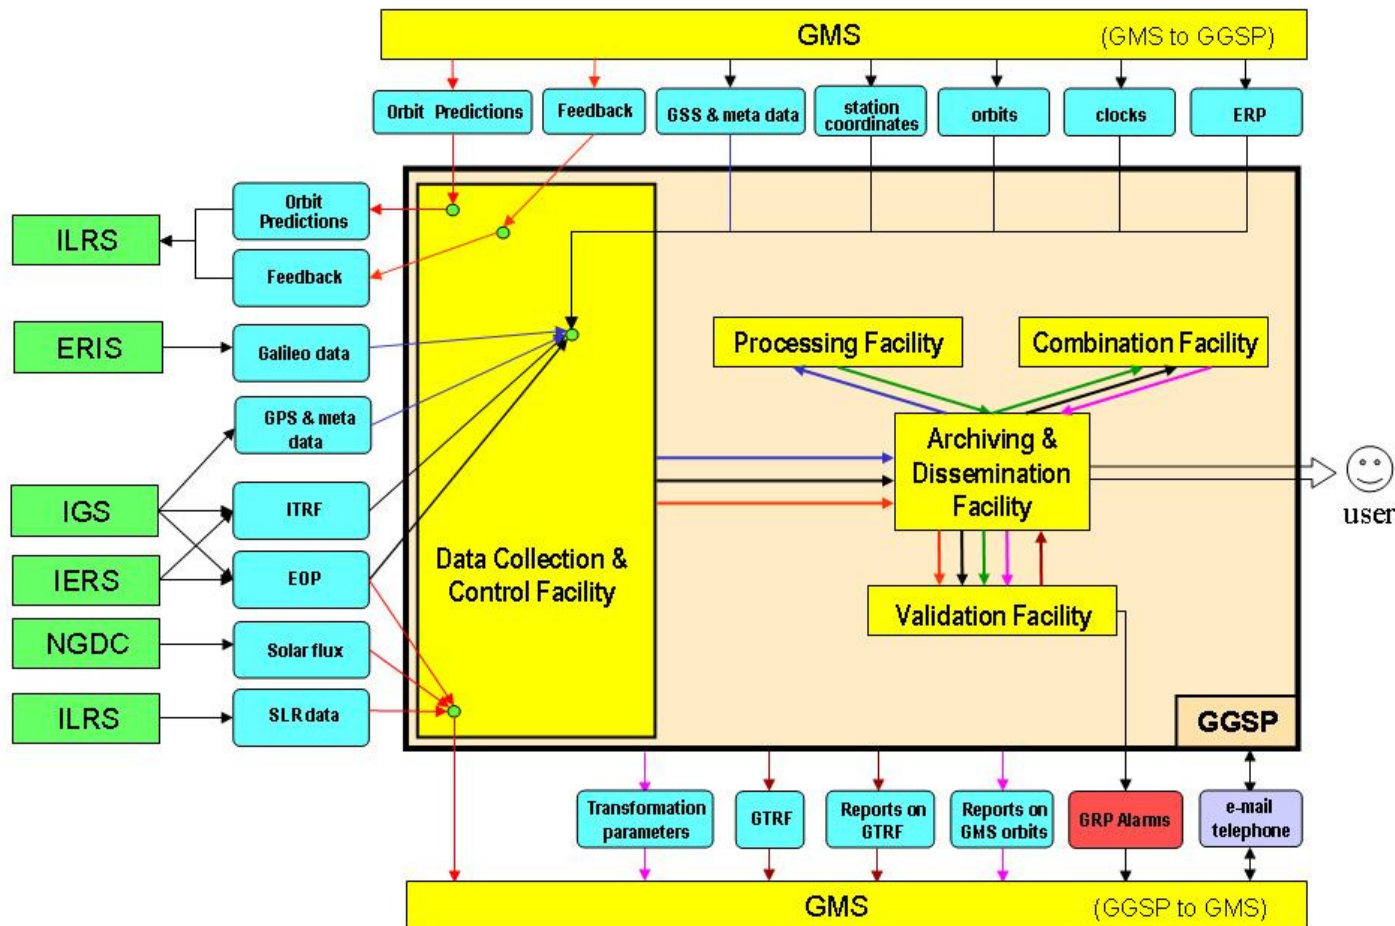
GMS (GMS to GGSP)

Orbit Predictions
Feedback
GSS & meta data
station coordinates
orbits
clocks
ERP

ILRS
Orbit Predictions
Feedback

ERIS
Galileo data

GPS & meta data

IGS
ITRF

IERS
EOP

NGDC
Solar flux

ILRS
SLR data

Data Collection & Control Facility

Processing Facility
Combination Facility

Archiving & Dissemination Facility

user

Validation Facility

GGSP

Transformation parameters
GTRF
Reports on GTRF
Reports on GMS orbits
GRP Alarms
e-mail telephone

GMS (GGSP to GMS)